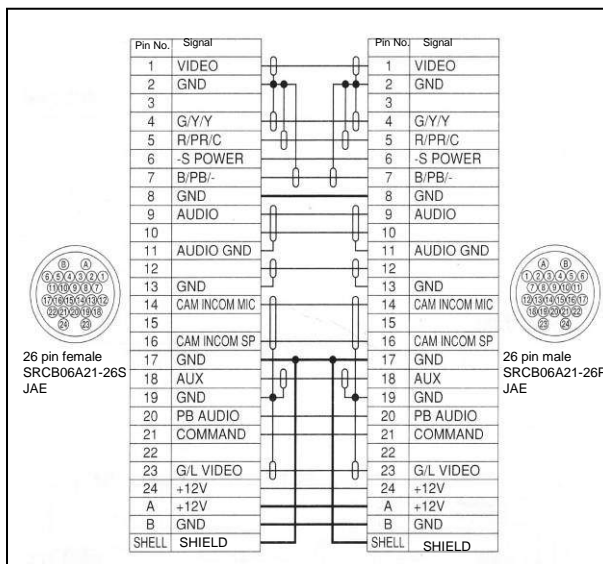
| Pin No. | Signal |
|---|---|
| 1 | VIDEO |
| 2 | GND |
| 3 | |
| 4 | G/Y/Y |
| 5 | R/PR/C |
| 6 | -S POWER |
| 7 | B/PB/- |
| 8 | GND |
| 9 | AUDIO |
| 10 | |
| 11 | AUDIO GND |
| 12 | |
| 13 | GND |
| 14 | CAM INCOM MIC |
| 15 | |
| 16 | CAM INCOM SP |
| 17 | GND |
| 18 | AUX |
| 19 | GND |
| 20 | PB AUDIO |
| 21 | COMMAND |
| 22 | |
| 23 | G/L VIDEO |
| 24 | +12V |
| A | +12V |
| B | GND |
| SHELL | SHIELD |

| Pin No. | Signal |
|---|---|
| 1 | VIDEO |
| 2 | GND |
| 3 | |
| 4 | G/Y/Y |
| 5 | R/PR/C |
| 6 | -S POWER |
| 7 | B/PB/- |
| 8 | GND |
| 9 | AUDIO |
| 10 | |
| 11 | AUDIO GND |
| 12 | |
| 13 | GND |
| 14 | CAM INCOM MIC |
| 15 | |
| 16 | CAM INCOM SP |
| 17 | GND |
| 18 | AUX |
| 19 | GND |
| 20 | PB AUDIO |
| 21 | COMMAND |
| 22 | |
| 23 | G/L VIDEO |
| 24 | +12V |
| A | +12V |
| B | GND |
| SHELL | SHIELD |

B A
6 5 4 3 2 1
11 10 9 8 7
17 16 15 14 13 12
22 21 20 19 18
24 23

26 pin female
SRCB06A21-26S
JAE

A B
1 2 3 4 5 6
7 8 9 10 11
12 13 14 15 16 17
18 19 20 21 22
23 24

26 pin male
SRCB06A21-26P
JAE